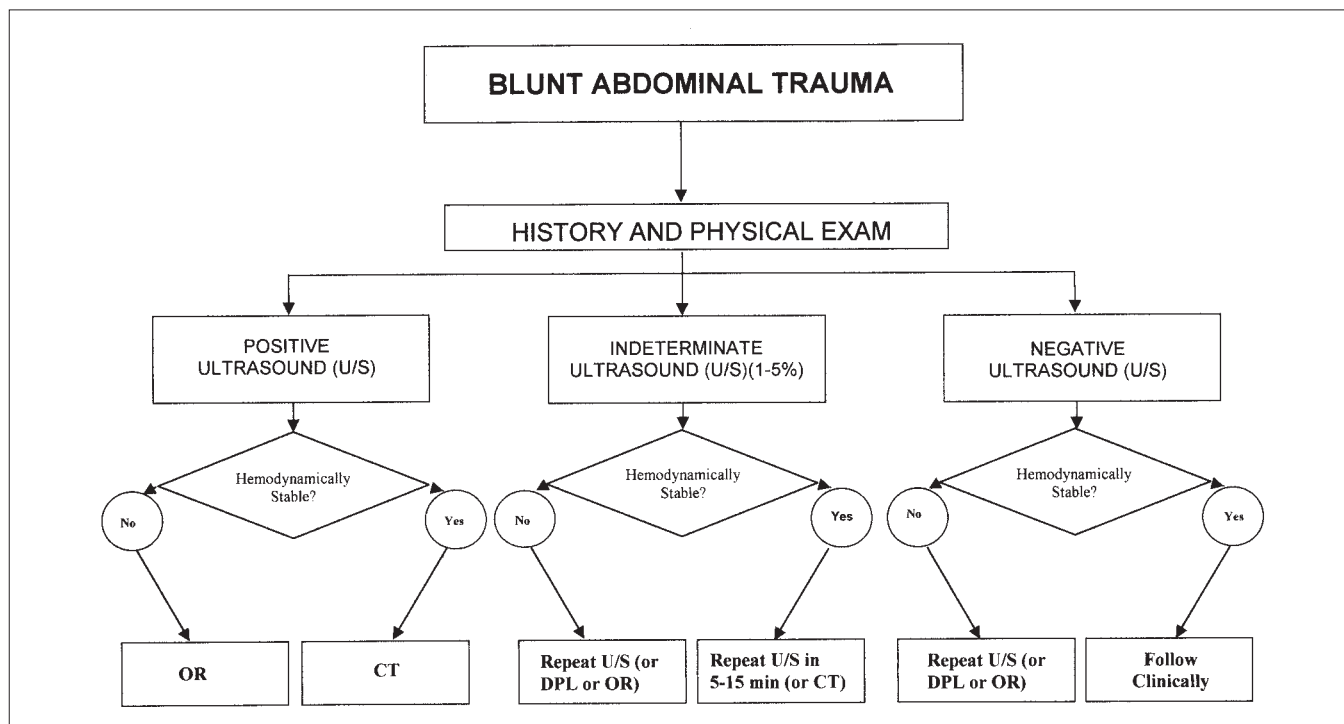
BLUNT ABDOMINAL TRAUMA

HISTORY AND PHYSICAL EXAM

POSITIVE ULTRASOUND (U/S)

Hemodynamically Stable?

No

Yes

OR

CT

INDETERMINATE ULTRASOUND (U/S)(1-5%)

Hemodynamically Stable?

No

Yes

Repeat U/S (or DPL or OR)

Repeat U/S in 5-15 min (or CT)

NEGATIVE ULTRASOUND (U/S)

Hemodynamically Stable?

No

Yes

Repeat U/S (or DPL or OR)

Follow Clinically